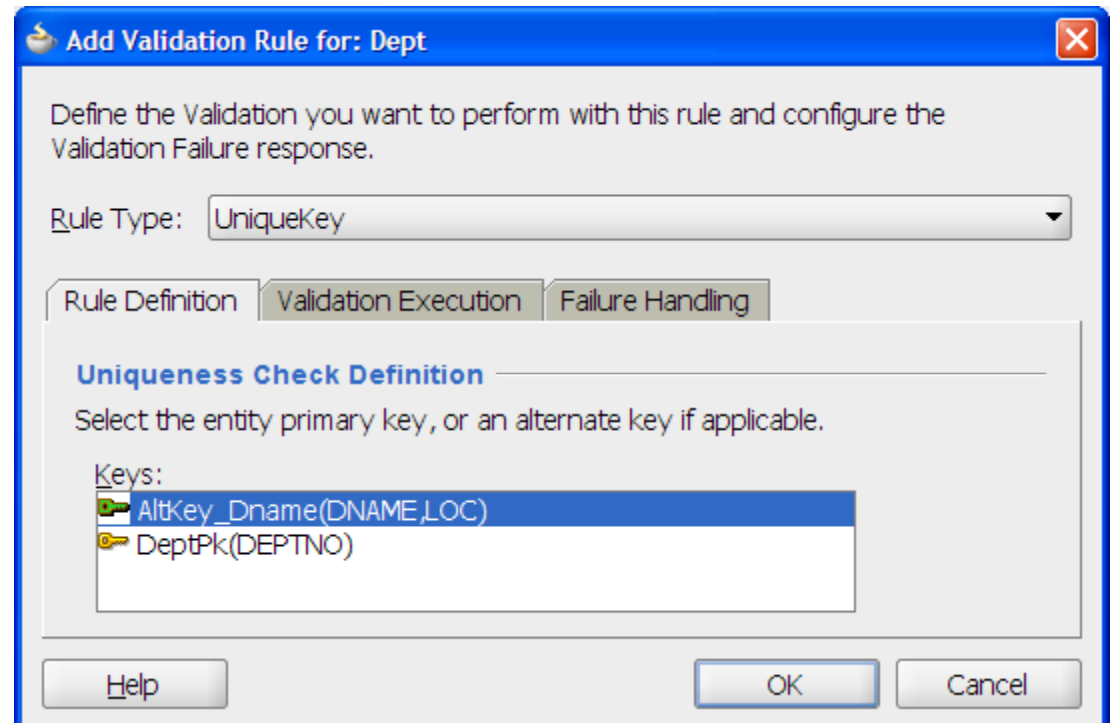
Add Validation Rule for: Dept

Define the Validation you want to perform with this rule and configure the Validation Failure response.

Rule Type: UniqueKey

Rule Definition | Validation Execution | Failure Handling

Uniqueness Check Definition

Select the entity primary key, or an alternate key if applicable.

Keys:
AltKey_Dname(DNAME,LOC)
DeptPk(DEPTNO)

Help | OK | Cancel